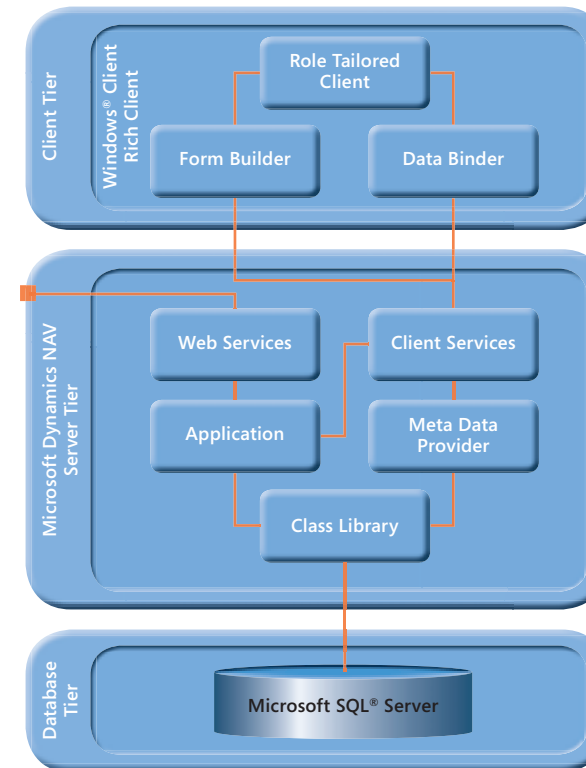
Client Tier

Windows® Client Rich Client

Role Tailored Client

Form Builder

Data Binder

Microsoft Dynamics NAV Server Tier

Web Services

Client Services

Application

Meta Data Provider

Class Library

Database Tier

Microsoft SQL® Server